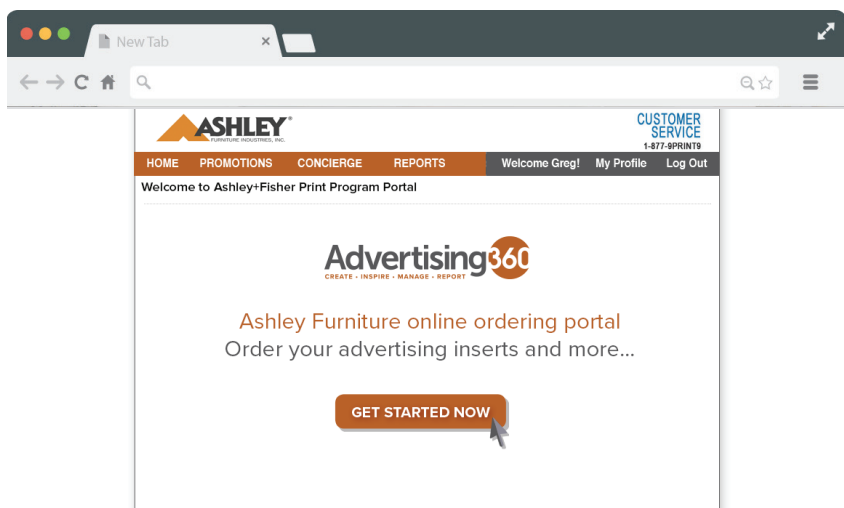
New Tab

ASHLEY®
FURNITURE INDUSTRIES, INC.

CUSTOMER SERVICE
1-877-9PRINT9

HOME PROMOTIONS CONCIERGE REPORTS Welcome Greg! My Profile Log Out

Welcome to Ashley+Fisher Print Program Portal

Advertising360
CREATE • INSPIRE • MANAGE • REPORT

Ashley Furniture online ordering portal
Order your advertising inserts and more...

GET STARTED NOW